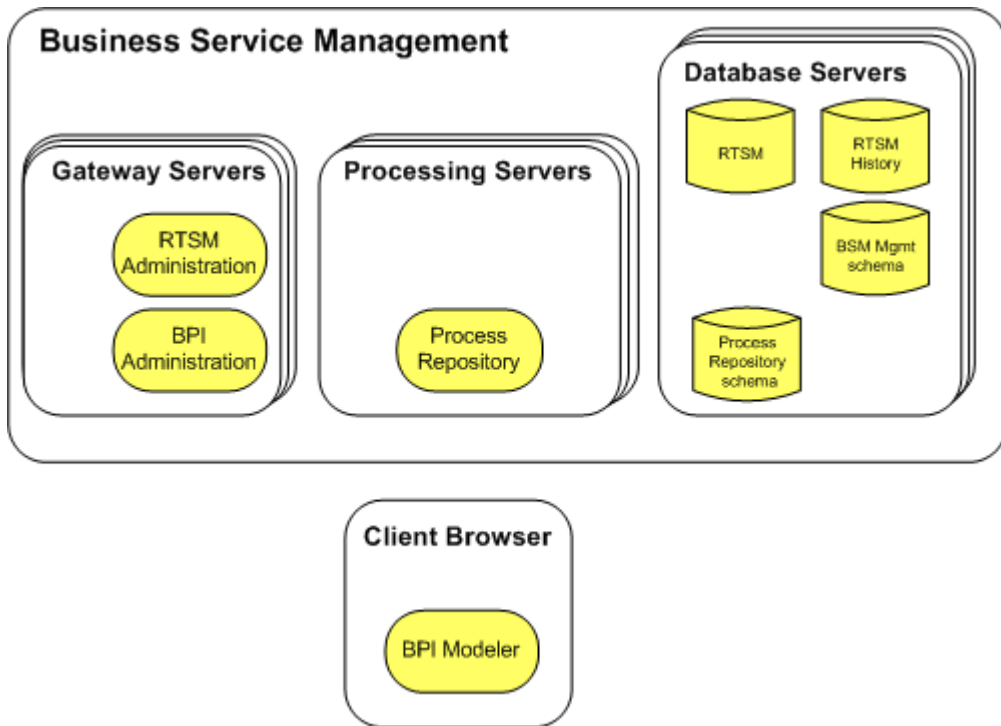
Business Service Management

Gateway Servers

RTSM Administration

BPI Administration

Processing Servers

Process Repository

Database Servers

RTSM

RTSM History

BSM Mgmt schema

Process Repository schema

Client Browser

BPI Modeler